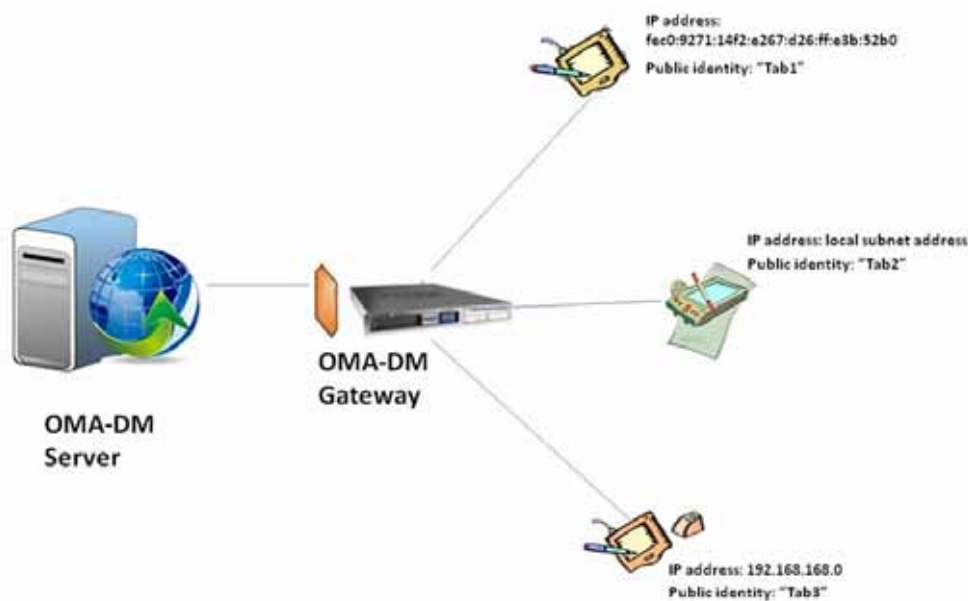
IP address:
fec0:9271:14f2:e267:d26:ff:e3b:52b0

Public identity: "Tab1"

IP address: local subnet address

Public identity: "Tab2"

OMA-DM Server

OMA-DM Gateway

IP address: 192.168.168.0

Public identity: "Tab3"